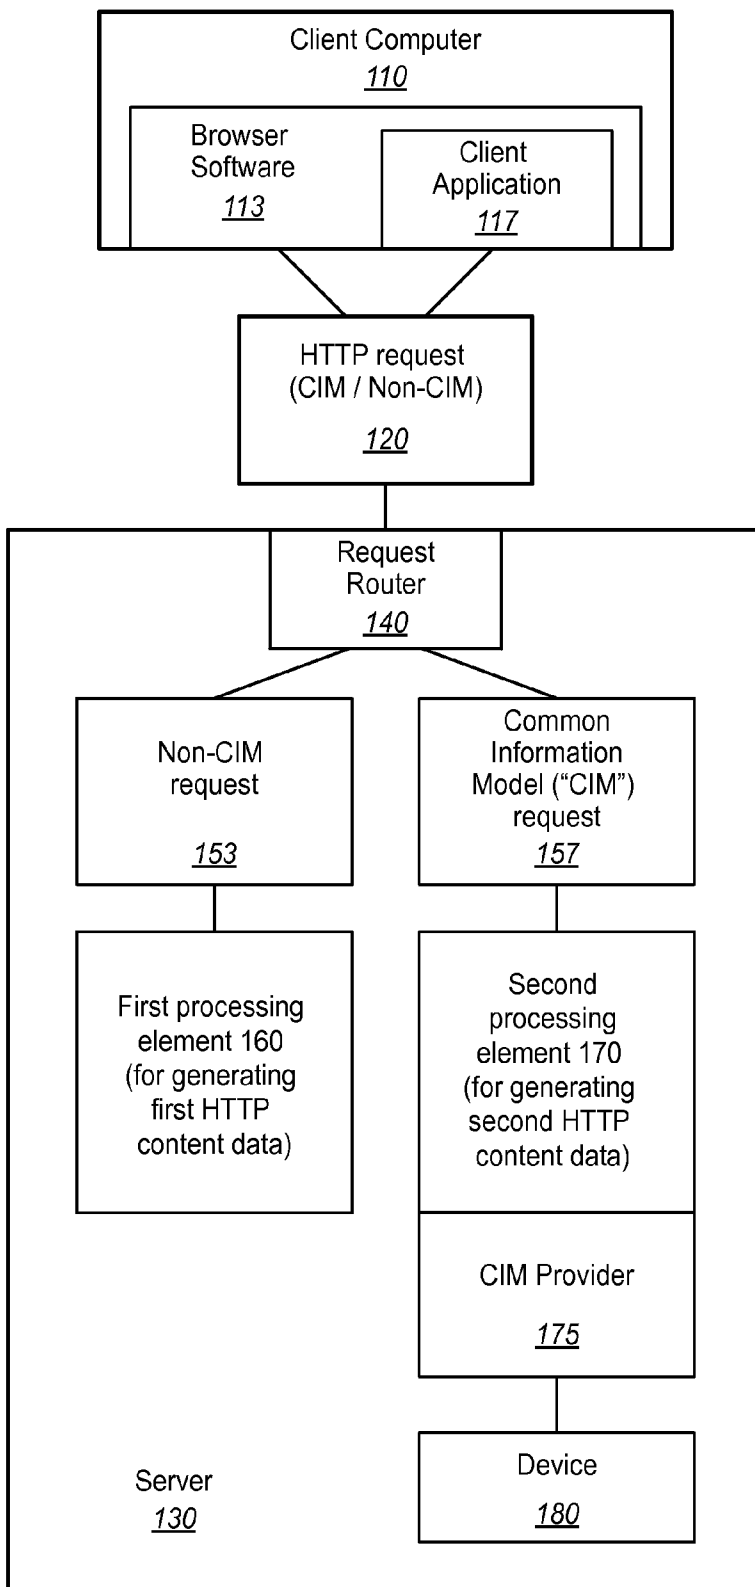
Client Computer
110

Browser Software
113

Client Application
117

HTTP request (CIM / Non-CIM)
120

Request Router
140

Non-CIM request
153

Common Information Model ("CIM") request
157

First processing element 160 (for generating first HTTP content data)

Second processing element 170 (for generating second HTTP content data)

CIM Provider
175

Server
130

Device
180